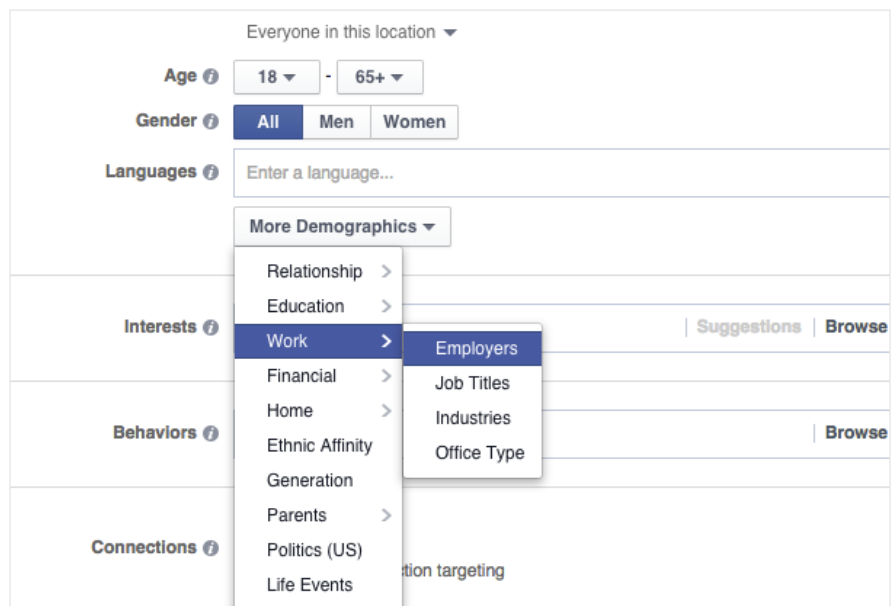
Everyone in this location

Age 18 - 65+

Gender All Men Women

Languages Enter a language...

More Demographics

Relationship
Education
Work
Financial
Home
Ethnic Affinity
Generation
Parents
Politics (US)
Life Events

Employers
Job Titles
Industries
Office Type

Interests

Suggestions | Browse

Behaviors

Browse

Connections

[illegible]tion targeting